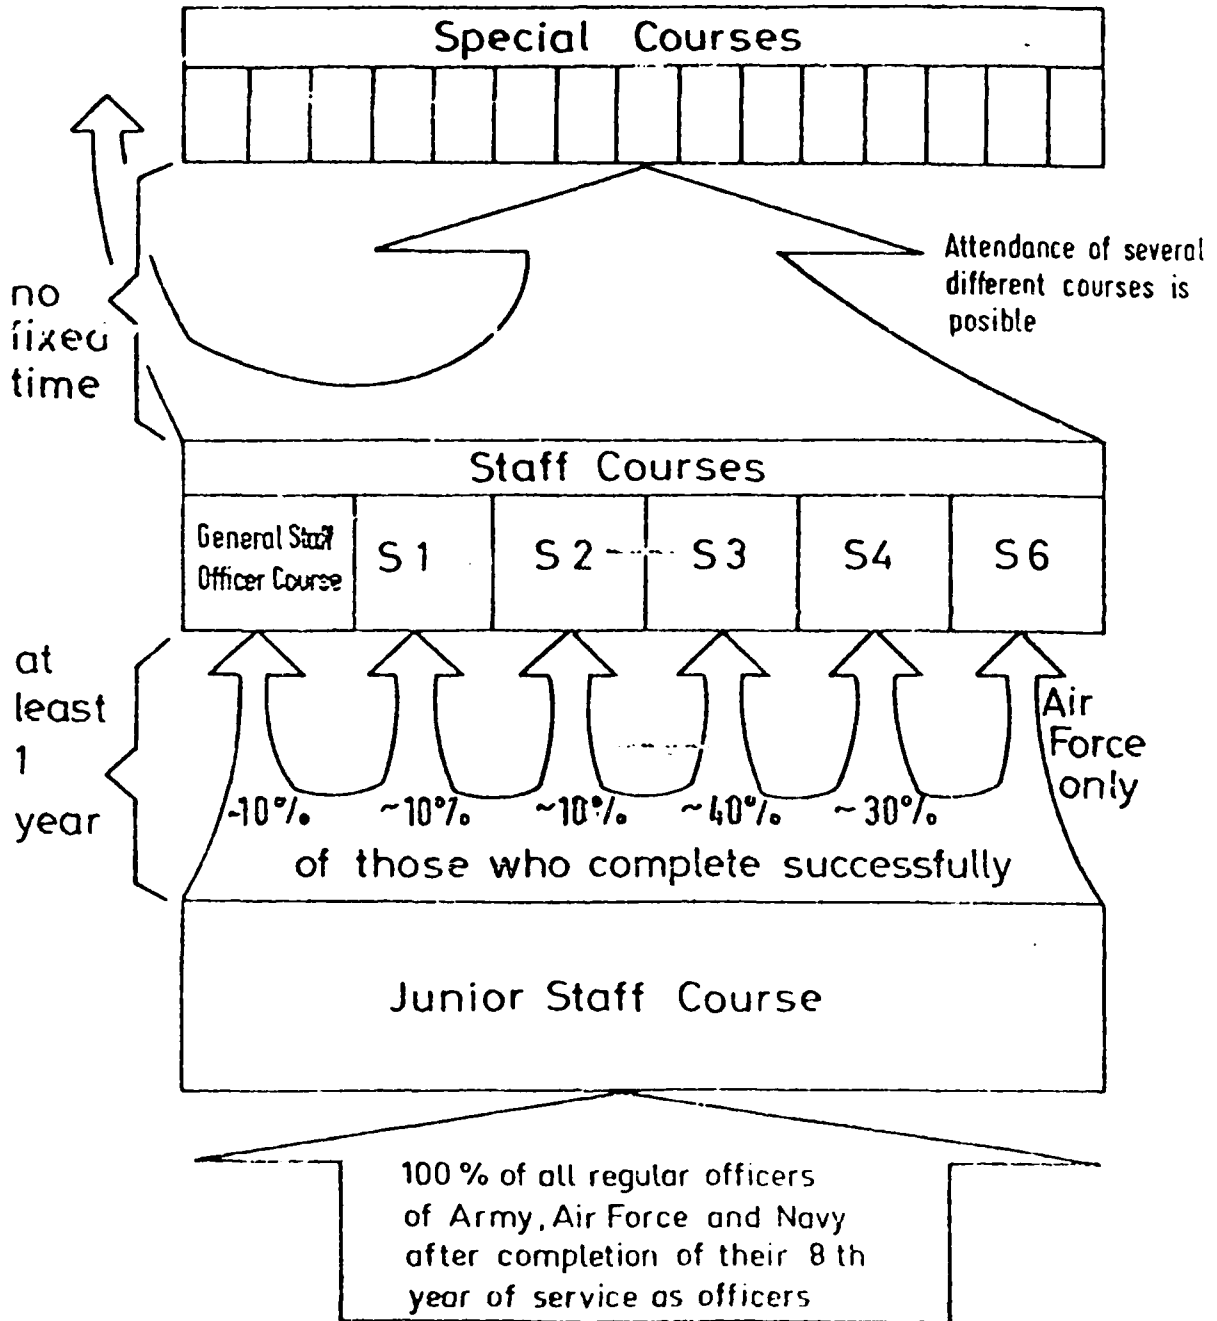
Special Courses

Attendance of several different courses is posible

no fixed time

Staff Courses

| General Staff Officer Course | S 1 | S 2 | S 3 | S4 | S 6 |
|---|---|---|---|---|---|

at least 1 year

Air Force only

~10% ~10% ~10% ~40% ~30%

of those who complete successfully

Junior Staff Course

100 % of all regular officers of Army, Air Force and Navy after completion of their 8 th year of service as officers